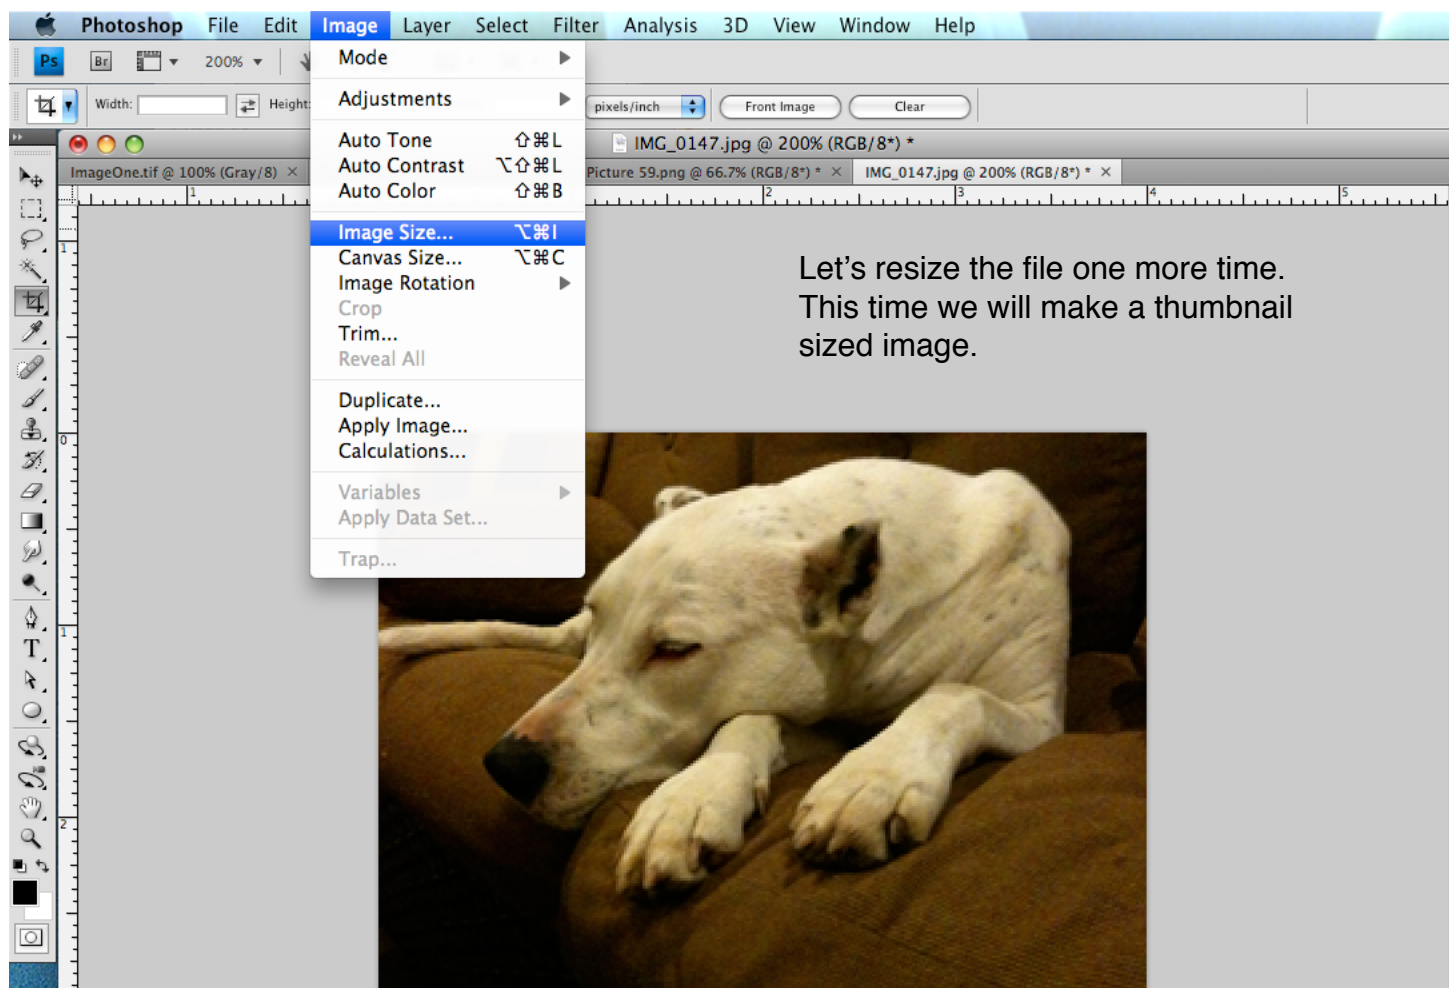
Photoshop File Edit Image Layer Select Filter Analysis 3D View Window Help

Ps Br 200%

Width: Height: pixels/inch Front Image Clear

IMG_0147.jpg @ 200% (RGB/8*) *

ImageOne.tif @ 100% (Gray/8) × Picture 59.png @ 66.7% (RGB/8*) * × IMG_0147.jpg @ 200% (RGB/8*) * ×

Mode
Adjustments
Auto Tone ⇧⌘L
Auto Contrast ⌥⇧⌘L
Auto Color ⇧⌘B
Image Size... ⌥⌘I
Canvas Size... ⌥⌘C
Image Rotation
Crop
Trim...
Reveal All
Duplicate...
Apply Image...
Calculations...
Variables
Apply Data Set...
Trap...

Let's resize the file one more time. This time we will make a thumbnail sized image.